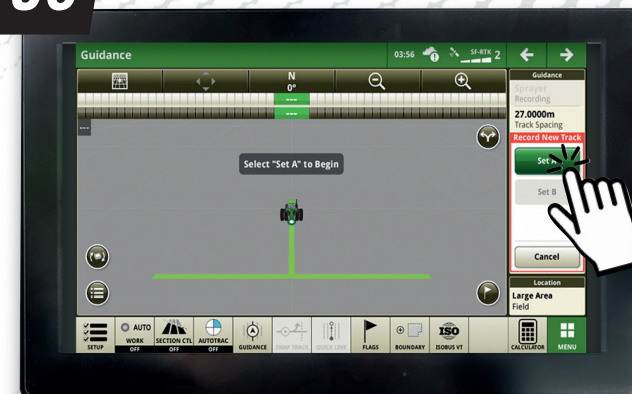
Guidance

03:56

SF-RTK 2

N
0°

---

---

Select "Set A" to Begin

Guidance

Sprayer
Recording

27.0000m
Track Spacing

Record New Track

Set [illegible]

Set B

Cancel

Location

Large Area
Field

SETUP

AUTO
WORK
OFF

SECTION CTL
OFF

AUTOTRAC
OFF

GUIDANCE

DRAW TRACK

QUICK LINE

FLAGS

BOUNDARY

ISO
ISOBUS VT

CALCULATOR

MENU